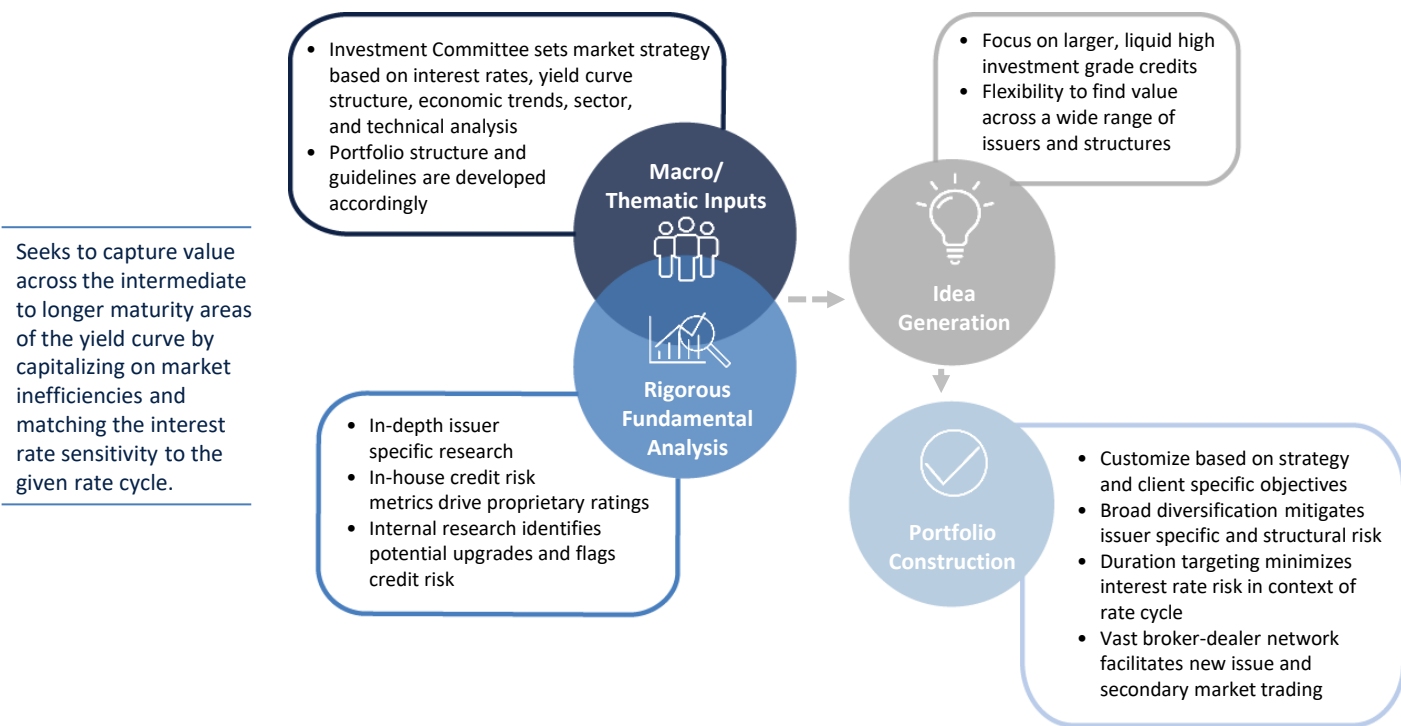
Seeks to capture value across the intermediate to longer maturity areas of the yield curve by capitalizing on market inefficiencies and matching the interest rate sensitivity to the given rate cycle.

- Investment Committee sets market strategy based on interest rates, yield curve structure, economic trends, sector, and technical analysis
- Portfolio structure and guidelines are developed accordingly

Macro/ Thematic Inputs

Rigorous Fundamental Analysis

- In-depth issuer specific research
- In-house credit risk metrics drive proprietary ratings
- Internal research identifies potential upgrades and flags credit risk

- Focus on larger, liquid high investment grade credits
- Flexibility to find value across a wide range of issuers and structures

Idea Generation

Portfolio Construction

- Customize based on strategy and client specific objectives
- Broad diversification mitigates issuer specific and structural risk
- Duration targeting minimizes interest rate risk in context of rate cycle
- Vast broker-dealer network facilitates new issue and secondary market trading